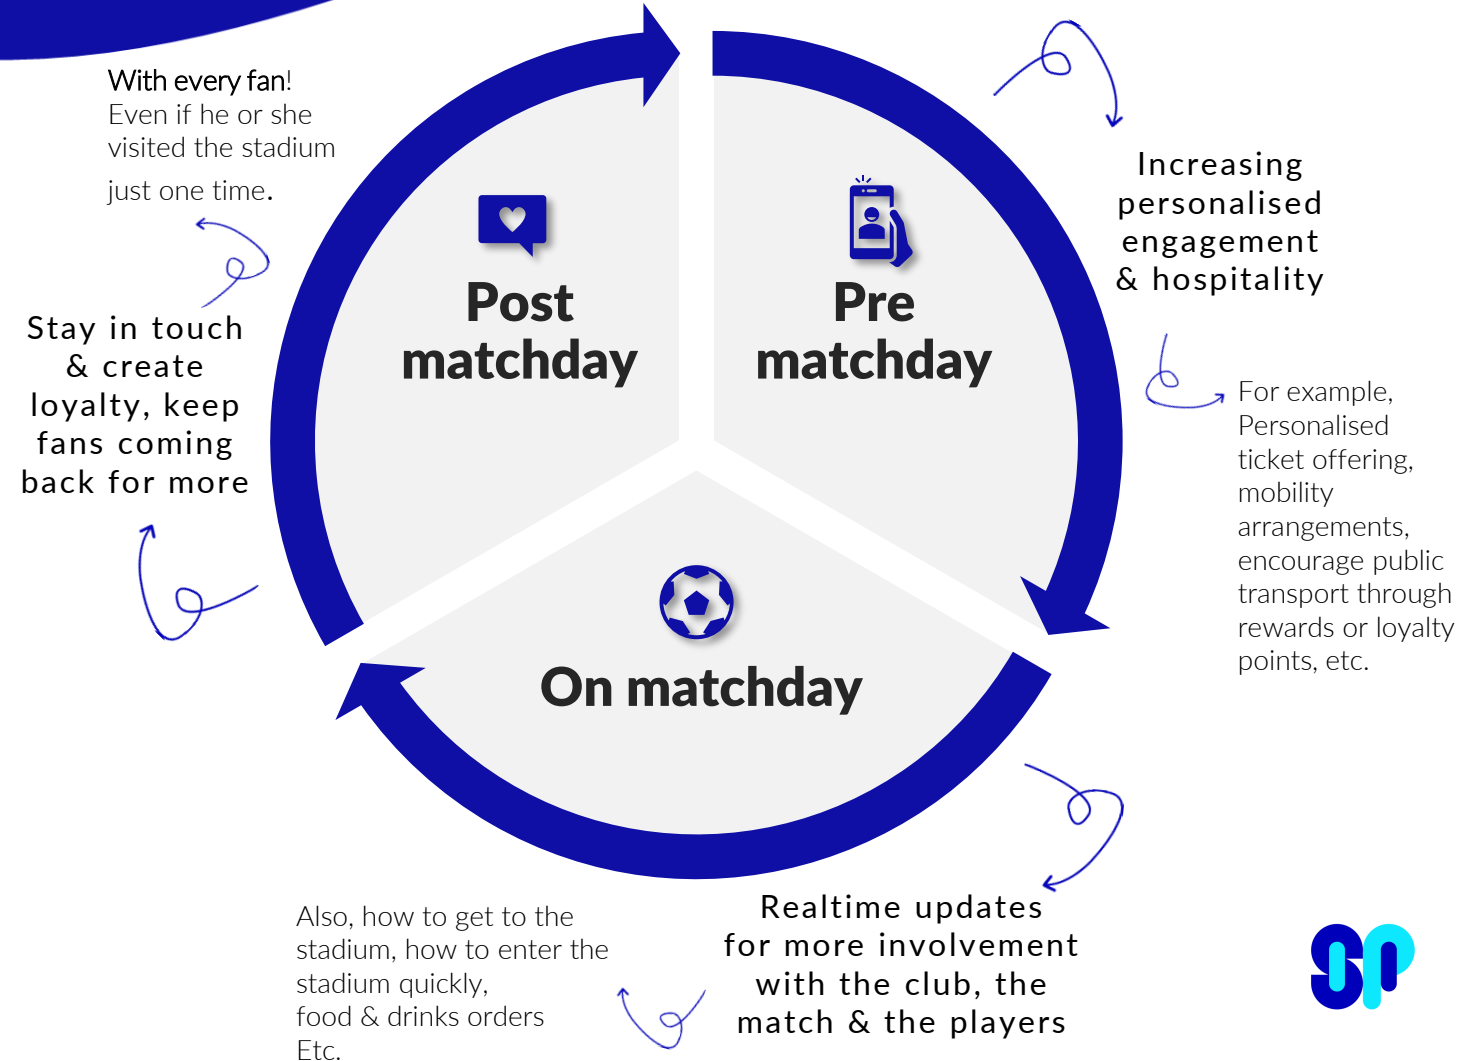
With every fan! Even if he or she visited the stadium just one time.

Stay in touch & create loyalty, keep fans coming back for more

Post matchday

Pre matchday

Increasing personalised engagement & hospitality

For example, Personalised ticket offering, mobility arrangements, encourage public transport through rewards or loyalty points, etc.

On matchday

Also, how to get to the stadium, how to enter the stadium quickly, food & drinks orders Etc.

Realtime updates for more involvement with the club, the match & the players